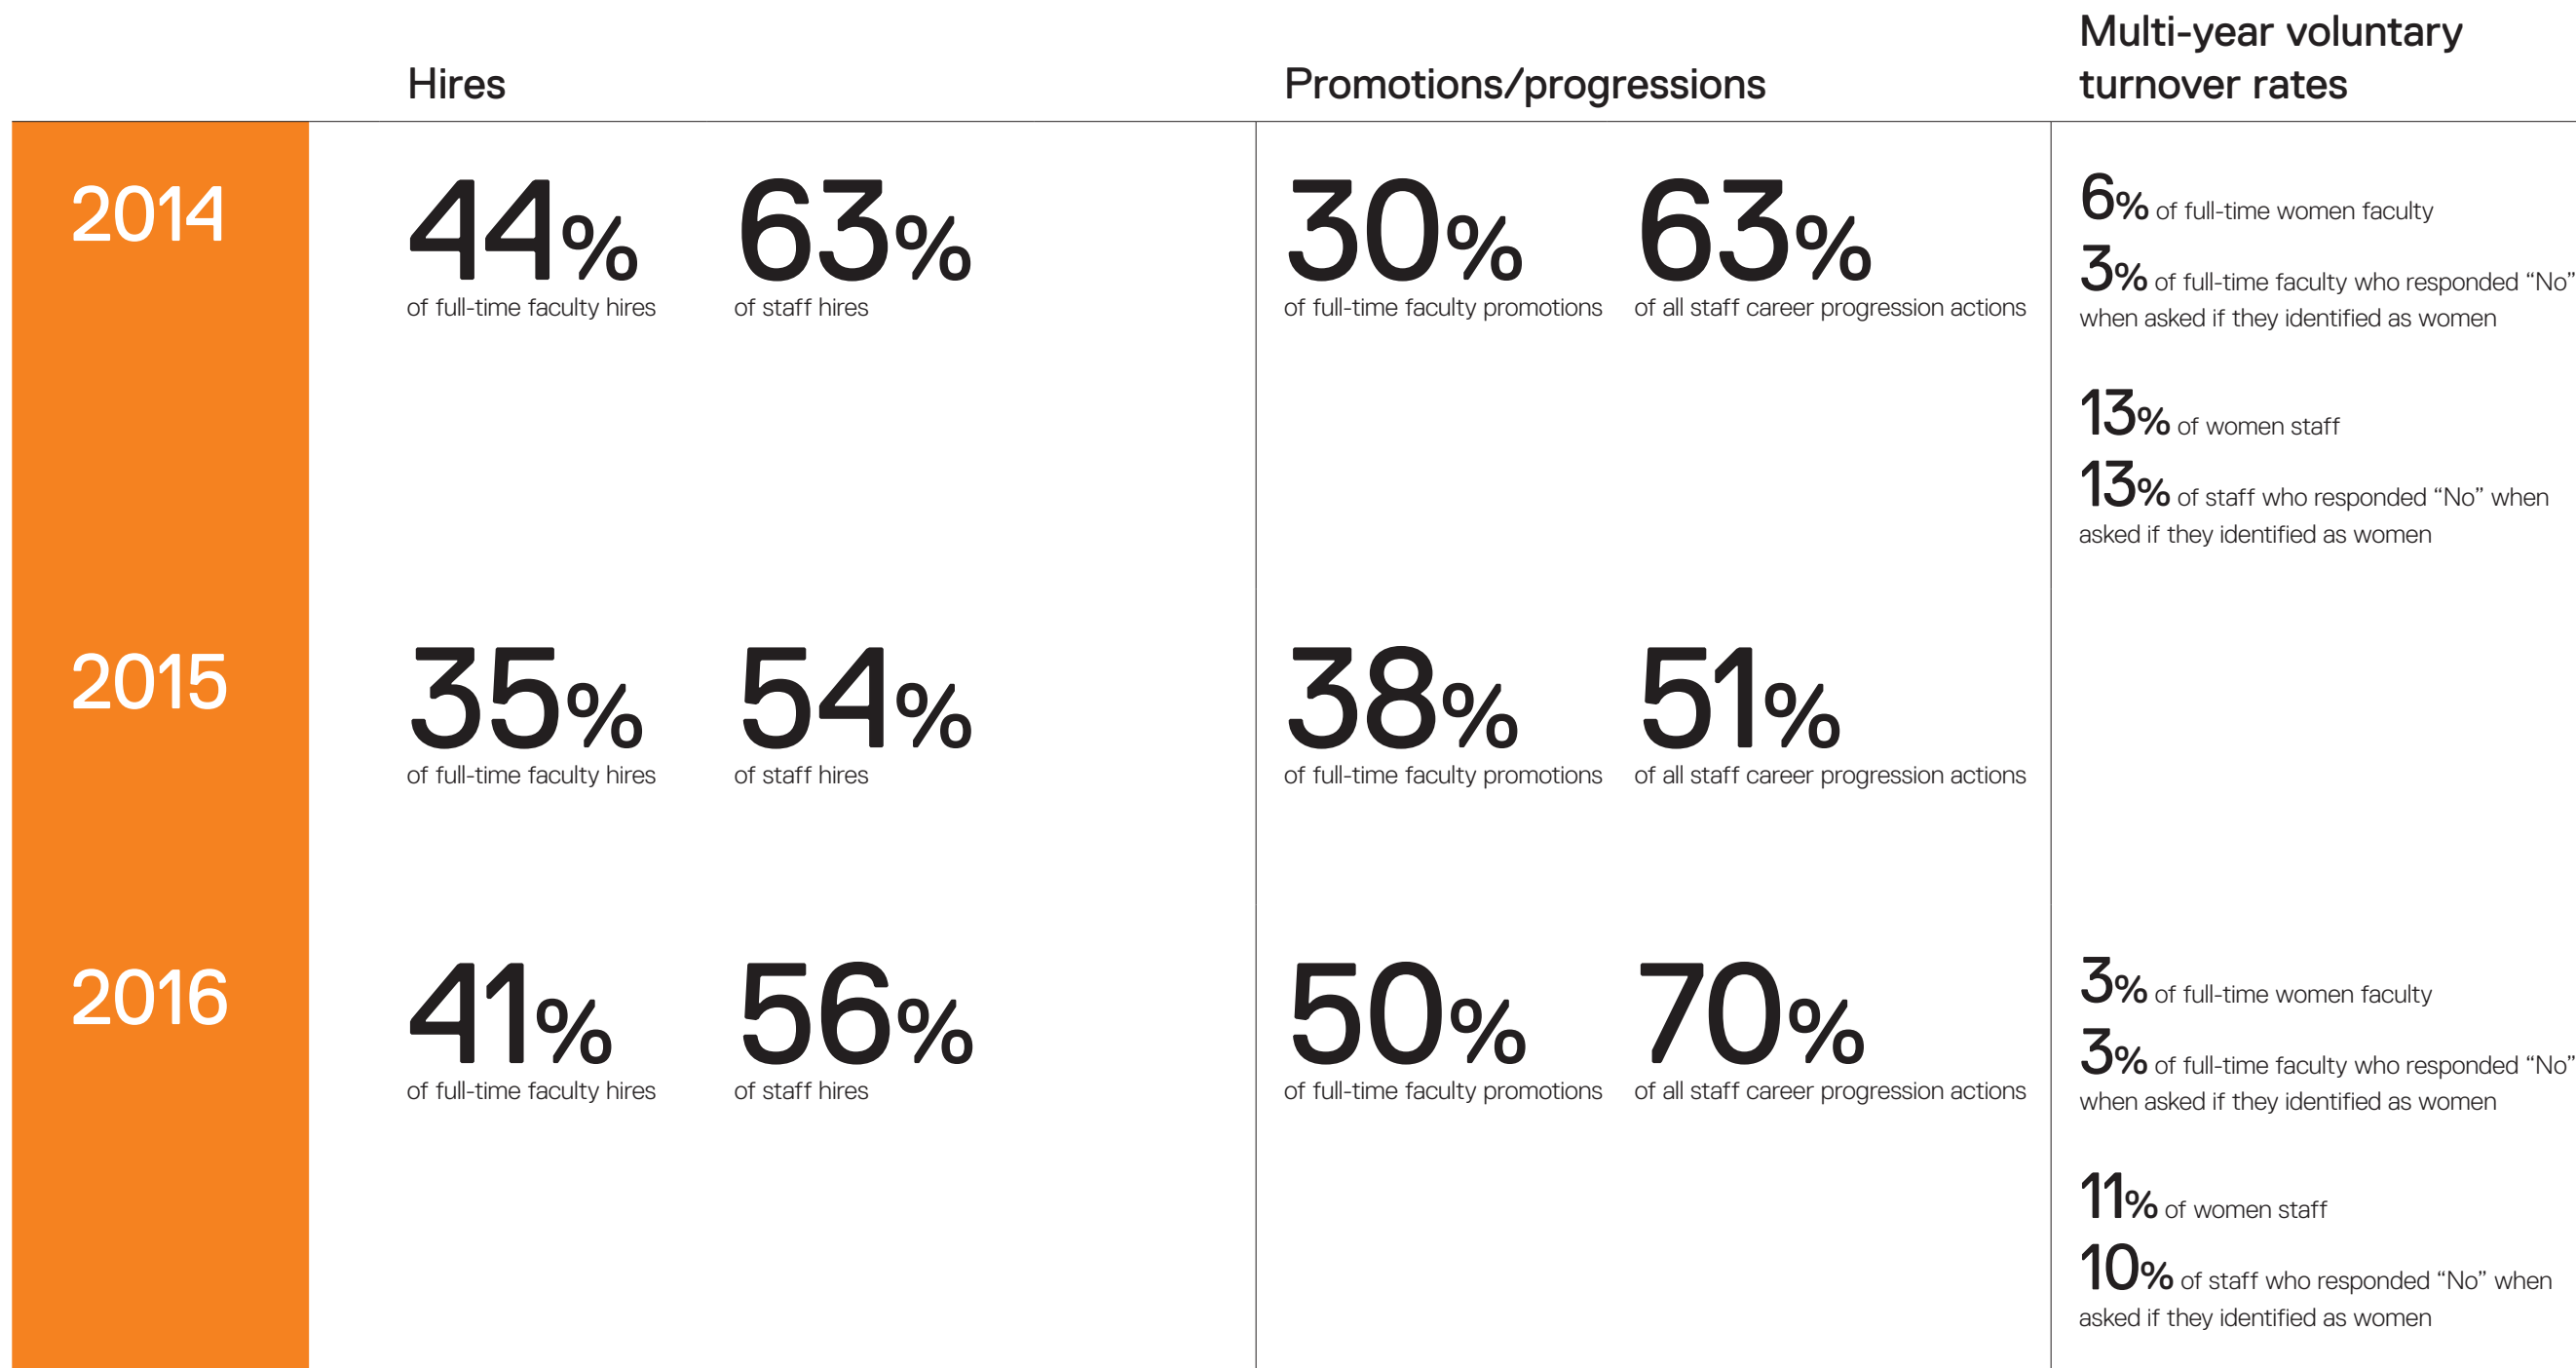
| | Hires | | Promotions/progressions | | Multi-year voluntary turnover rates |
|---|---|---|---|---|---|
| 2014 | 44% of full-time faculty hires | 63% of staff hires | 30% of full-time faculty promotions | 63% of all staff career progression actions | 6% of full-time women faculty<br>3% of full-time faculty who responded “No” when asked if they identified as women<br><br>13% of women staff<br>13% of staff who responded “No” when asked if they identified as women |
| 2015 | 35% of full-time faculty hires | 54% of staff hires | 38% of full-time faculty promotions | 51% of all staff career progression actions | |
| 2016 | 41% of full-time faculty hires | 56% of staff hires | 50% of full-time faculty promotions | 70% of all staff career progression actions | 3% of full-time women faculty<br>3% of full-time faculty who responded “No” when asked if they identified as women<br><br>11% of women staff<br>10% of staff who responded “No” when asked if they identified as women |